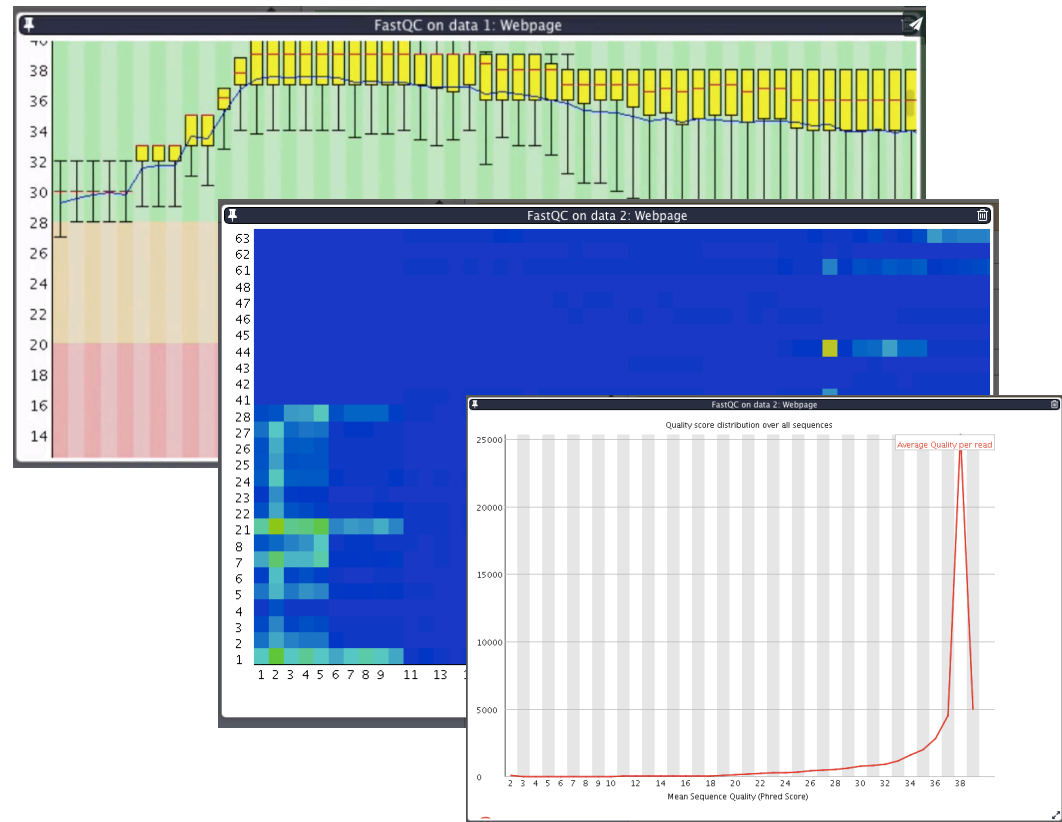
FastQC on data 1: Webpage

40
38
36
34
32
30
28
26
24
22
20
18
16
14

FastQC on data 2: Webpage

63
62
61
48
47
46
45
44
43
42
41
28
27
26
25
24
23
22
21
8
7
6
5
4
3
2
1

1 2 3 4 5 6 7 8 9 11 13

FastQC on data 2: Webpage

Quality score distribution over all sequences

Average Quality per read

25000
20000
15000
10000
5000
0

2 3 4 5 6 7 8 9 10 12 14 16 18 20 22 24 26 28 30 32 34 36 38

Mean Sequence Quality (Phred Score)